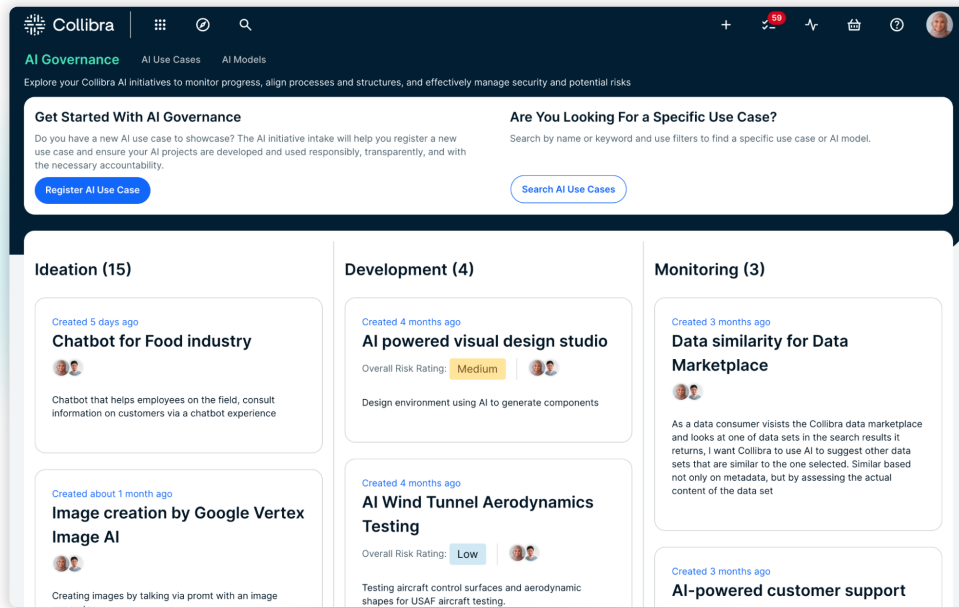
Collibra

+ 59

AI Governance AI Use Cases AI Models

Explore your Collibra AI initiatives to monitor progress, align processes and structures, and effectively manage security and potential risks

Get Started With AI Governance

Do you have a new AI use case to showcase? The AI initiative intake will help you register a new use case and ensure your AI projects are developed and used responsibly, transparently, and with the necessary accountability.

Register AI Use Case

Are You Looking For a Specific Use Case?

Search by name or keyword and use filters to find a specific use case or AI model.

Search AI Use Cases

Ideation (15)

Created 5 days ago

Chatbot for Food industry

Chatbot that helps employees on the field, consult information on customers via a chatbot experience

Created about 1 month ago

Image creation by Google Vertex Image AI

Creating images by talking via promt with an image

Development (4)

Created 4 months ago

AI powered visual design studio

Overall Risk Rating: Medium

Design environment using AI to generate components

Created 4 months ago

AI Wind Tunnel Aerodynamics Testing

Overall Risk Rating: Low

Testing aircraft control surfaces and aerodynamic shapes for USAF aircraft testing.

Monitoring (3)

Created 3 months ago

Data similarity for Data Marketplace

As a data consumer visits the Collibra data marketplace and looks at one of data sets in the search results it returns, I want Collibra to use AI to suggest other data sets that are similar to the one selected. Similar based not only on metadata, but by assessing the actual content of the data set

Created 3 months ago

AI-powered customer support